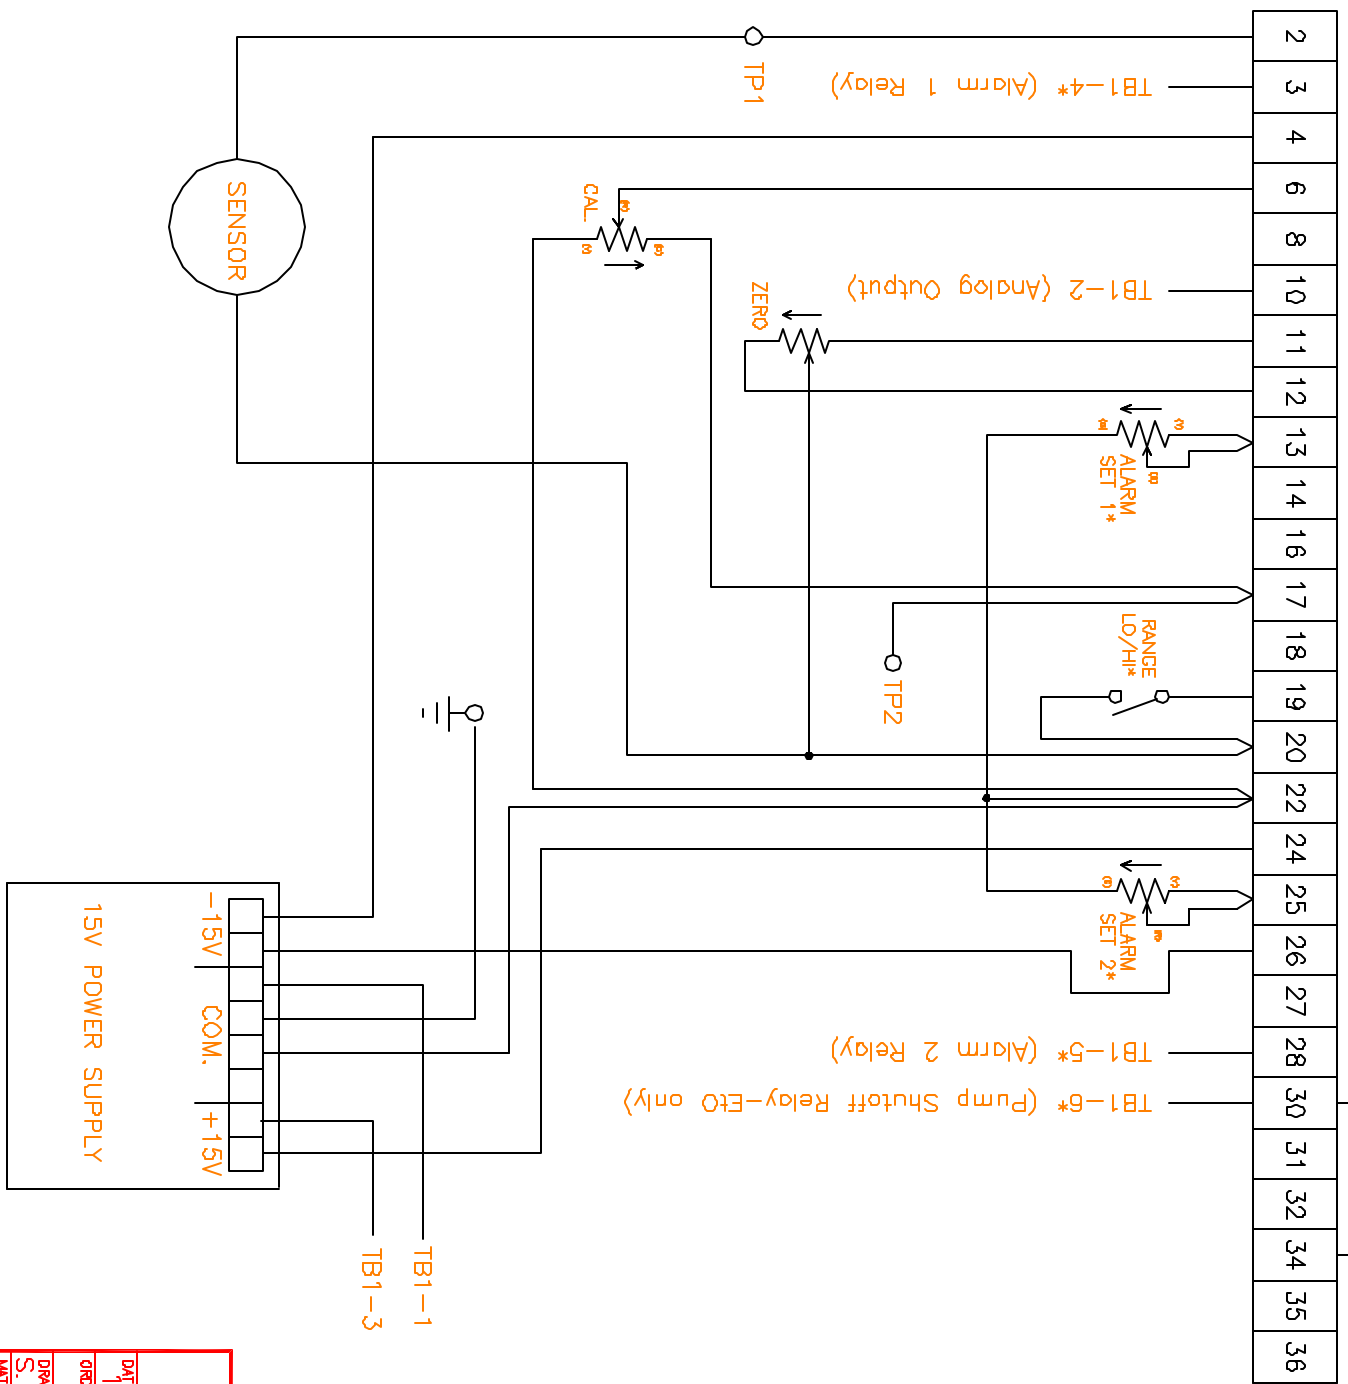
2
3
4
6
8
10
11
12
13
14
16
17
18
19
20
22
24
25
26
27
28
30
31
32
34
35
36

TP1
TB1–4* (Alarm 1 Relay)
SENSOR
CAL.
TB1–2 (Analog Output)
ZERO
ALARM SET 1*
RANGE LO/HI*
TP2
ALARM SET 2*
TB1–5* (Alarm 2 Relay)
TB1–6* (Pump Shutoff Relay–EtO only)
–15V
COM.
+15V
15V POWER SUPPLY
TB1–3
TB1–1
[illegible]